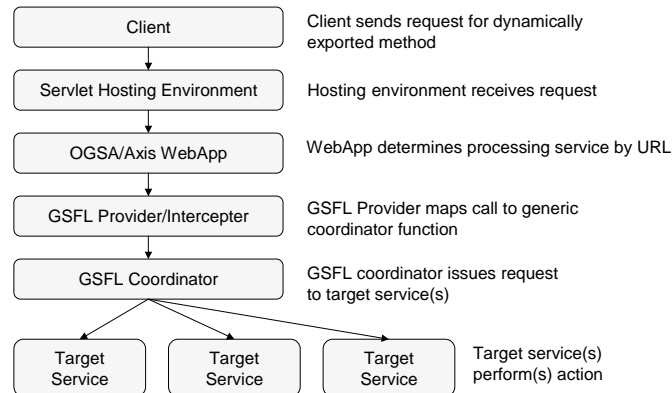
Client

Client sends request for dynamically exported method

Servlet Hosting Environment

Hosting environment receives request

OGSA/Axis WebApp

WebApp determines processing service by URL

GSFL Provider/Intercepter

GSFL Provider maps call to generic coordinator function

GSFL Coordinator

GSFL coordinator issues request to target service(s)

Target Service

Target Service

Target Service

Target service(s) perform(s) action